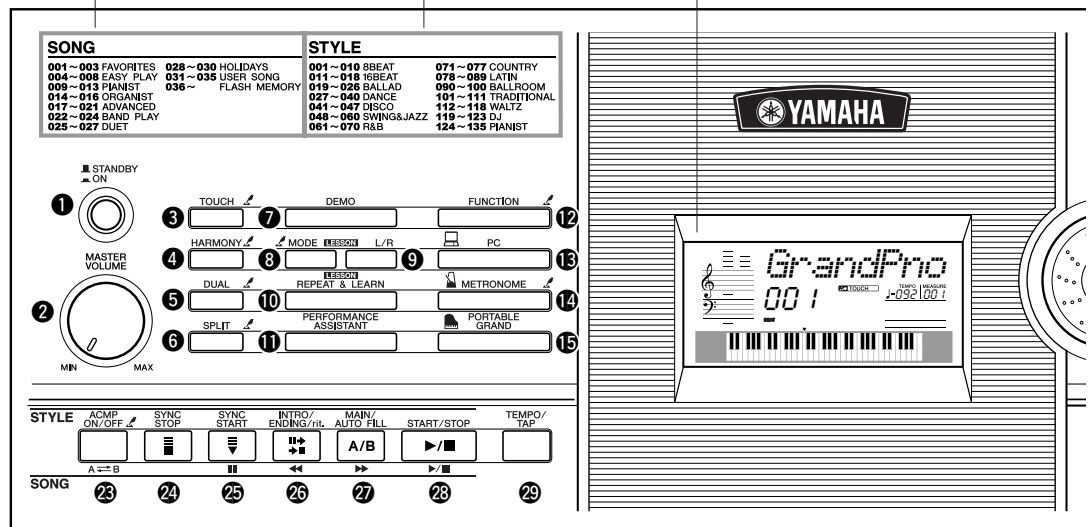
SONG

001 ~ 003 FAVORITES
004 ~ 008 EASY PLAY
009 ~ 013 PIANIST
014 ~ 016 ORGANIST
017 ~ 021 ADVANCED
022 ~ 024 BAND PLAY
025 ~ 027 DUET
028 ~ 030 HOLIDAYS
031 ~ 035 USER SONG
036 ~ FLASH MEMORY

STYLE

001 ~ 010 8BEAT
011 ~ 018 16BEAT
019 ~ 026 BALLAD
027 ~ 040 DANCE
041 ~ 047 DISCO
048 ~ 060 SWING&JAZZ
061 ~ 070 R&B
071 ~ 077 COUNTRY
078 ~ 089 LATIN
090 ~ 100 BALLROOM
101 ~ 111 TRADITIONAL
112 ~ 118 WALTZ
119 ~ 123 DJ
124 ~ 135 PIANIST

YAMAHA

STANDBY
ON
❶
MASTER VOLUME
❷
MIN MAX

❸ TOUCH
❹ HARMONY
❺ DUAL
❻ SPLIT
❼ DEMO
❽ MODE LESSON L/R ❾
LESSON
❿ REPEAT & LEARN
⓫ PERFORMANCE ASSISTANT
FUNCTION ⓬
PC ⓭
METRONOME ⓮
PORTABLE GRAND ⓯

GrandPno
001
TOUCH
TEMPO MEASURE
♩=092 001

STYLE
ACMP ON/OFF
SYNC STOP
SYNC START
INTRO/ ENDING/rit.
MAIN/ AUTO FILL
A/B
START/STOP
TEMPO/ TAP
A ⇄ B
SONG
㉓ ㉔ ㉕ ㉖ ㉗ ㉘ ㉙